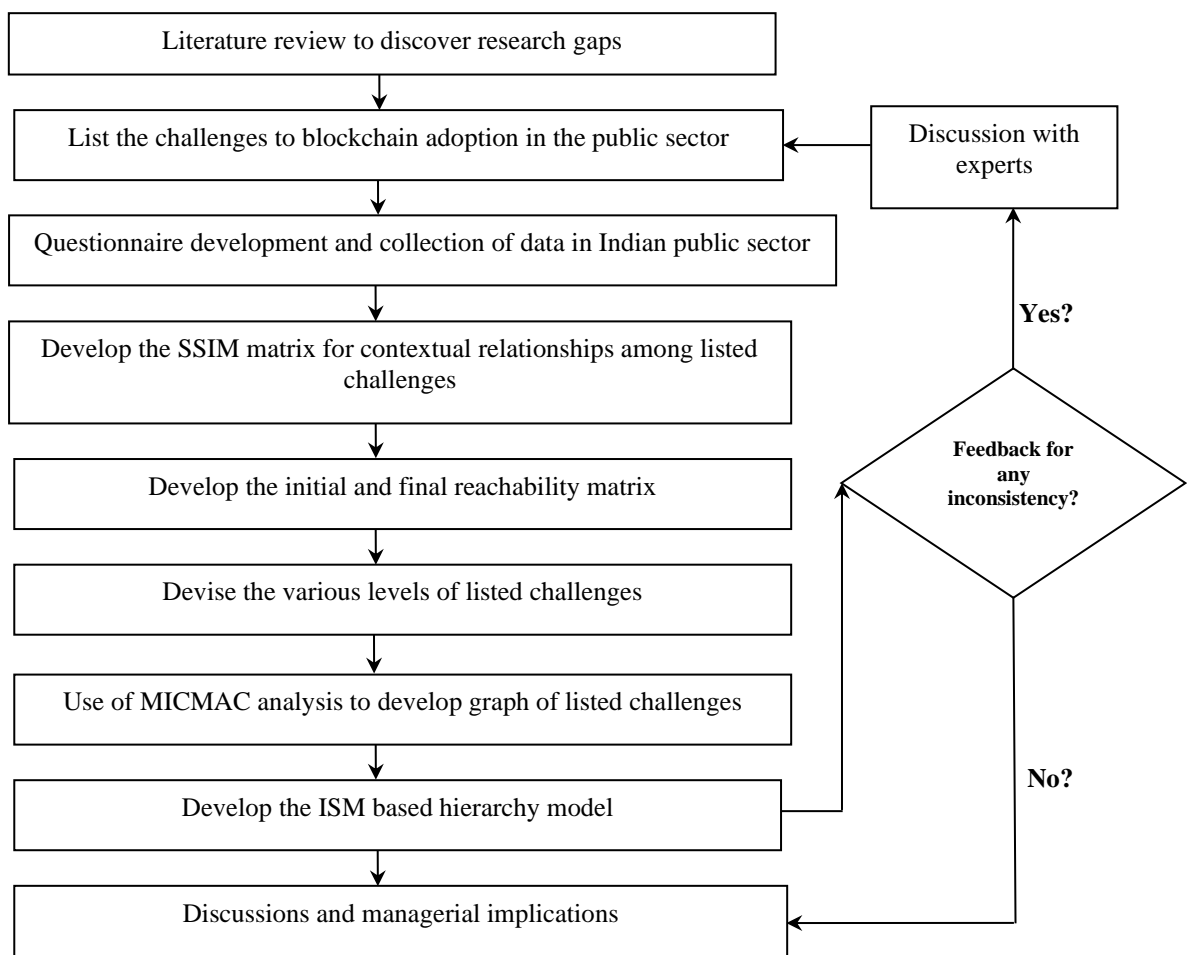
Literature review to discover research gaps

List the challenges to blockchain adoption in the public sector

Discussion with experts

Questionnaire development and collection of data in Indian public sector

Yes?

Develop the SSIM matrix for contextual relationships among listed challenges

Feedback for any inconsistency?

Develop the initial and final reachability matrix

Devise the various levels of listed challenges

Use of MICMAC analysis to develop graph of listed challenges

No?

Develop the ISM based hierarchy model

Discussions and managerial implications